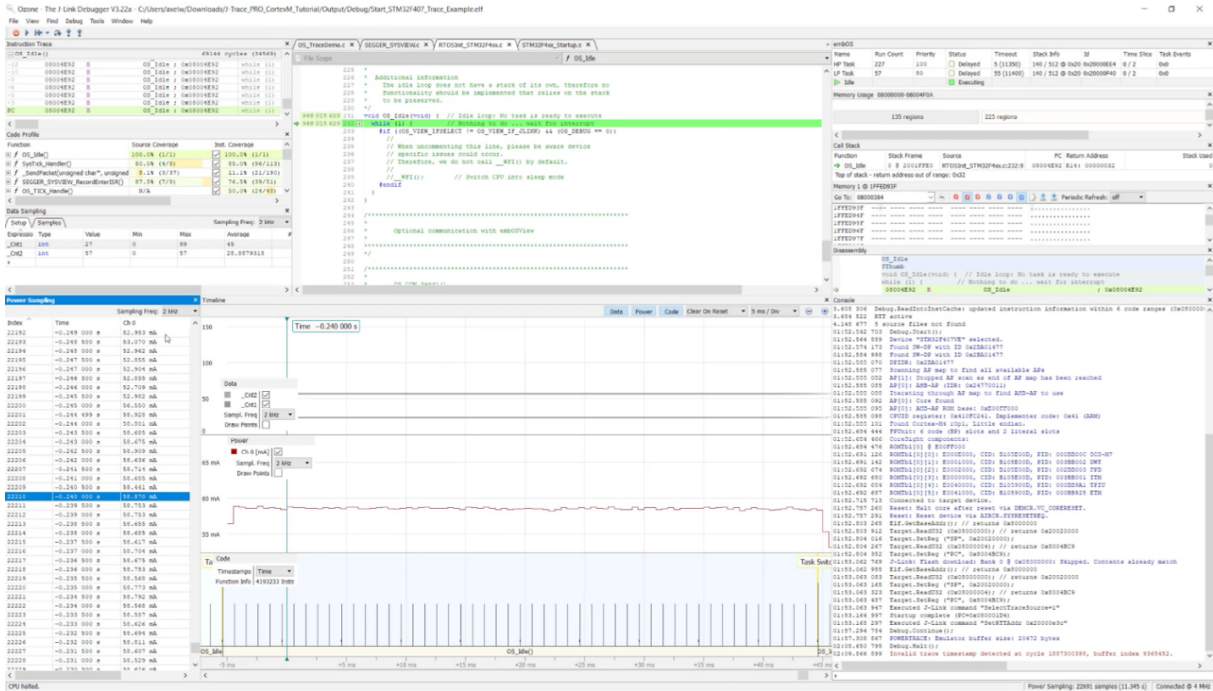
Ozone - The J-Link Debugger V3.22a C:/Users/axel/Downloads/J-Trace_PRO_CortexM_Tutorial/Output/Debug/Start_STM32F407_Trace_Example.elf

File View Find Debug Tools Window Help

Instruction Trace

OS_Idle() 49144 cycles

Code Profile

| Function | Source Coverage | Inst. Coverage |
|---|---|---|
| OS_Idle() | 100.0% (1/1) | 100.0% (1/1) |
| SysTick_Handler() | 80.0% (4/5) | 85.0% (96/113) |
| _SendPacket(unsigned char*, unsigned | 8.1% (3/37) | 11.1% (21/190) |
| SEGGER_SYSVIEW_RecordEnterISR() | 87.5% (7/8) | 76.5% (39/51) |
| OS_TICK_Handle() | N/A | 50.0% (24/48) |

Data Sampling

Setup Samples Sampling Freq: 2 kHz

| Expressio | Type | Value | Min | Max | Average |
|---|---|---|---|---|---|
| _Cnt1 | int | 27 | 0 | 99 | 49 |
| _Cnt2 | int | 57 | 0 | 57 | 28.5879318 |

OS_TraceDemo.c SEGGER_SYSVIEW.c RTOSInit_STM32F4xx.c STM32F4xx_Startup.s

File Scope OS_Idle

* Additional information
* The idle loop does not have a stack of its own, therefore no
* functionality should be implemented that relies on the stack
* to be preserved.
*/
void OS_Idle(void) { // Idle loop: No task is ready to execute
while (1) { // Nothing to do ... wait for interrupt
#if ((OS_VIEW_IFSELECT != OS_VIEW_IF_JLINK) && (OS_DEBUG == 0))
//
// When uncommenting this line, please be aware device
// specific issues could occur.
// Therefore, we do not call __WFI() by default.
//
//__WFI(); // Switch CPU into sleep mode
#endif
}
}

* Optional communication with embOSView

embOS

| Name | Run Count | Priority | Status | Timeout | Stack Info | Id | Time Slice | Task Events |
|---|---|---|---|---|---|---|---|---|
| HP Task | 227 | 100 | Delayed | 5 (11350) | 140 / 512 @ 0x20 0x20000E64 | 0 / 2 | | 0x0 |
| LP Task | 57 | 50 | Delayed | 55 (11400) | 140 / 512 @ 0x20 0x20000F40 | 0 / 2 | | 0x0 |
| Idle | | | Executing | | | | | |

Memory Usage 08000000-0800F0A

135 regions 225 regions

Call Stack

| Function | Stack Frame | Source | PC | Return Address | Stack Used |
|---|---|---|---|---|---|
| OS_Idle | | RTOSInit_STM32F4xx.c:232:9 | 08004E92 | | |

Top of stack - return address out of range: 0x32

Memory 1 @ 1FFED93F

Go To: 08000384 Periodic Refresh: off

Disassembly

OS_Idle
void OS_Idle(void) { // Idle loop: No task is ready to execute
while (1) { // Nothing to do ... wait for interrupt
08004E92 B OS_Idle ; 0x08004E92

Power Sampling

Sampling Freq: 2 kHz

| Index | Time | Ch 0 |
|---|---|---|
| 22192 | -0.249 000 s | 52.953 mA |
| 22193 | -0.249 500 s | 53.070 mA |
| 22194 | -0.248 000 s | 52.962 mA |
| 22210 | -0.240 000 s | 58.870 mA |

Timeline

Data Power Code Clear On Reset 5 ms / Div

Time -0.240 000 s

Data
_Cnt2
_Cnt1
Sampl. Freq 2 kHz
Draw Points

Power
Ch 0 [mA]
Sampl. Freq 2 kHz
Draw Points

Code
Timestamps Time
Function Info 4193233 Instr

OS_Idle() OS_Idle()

150 100 50 65 mA 60 mA 55 mA

Console

01:52.500 703 Debug.Start();
01:52.564 559 Device "STM32F407VE" selected.
01:52.715 713 Connected to target device.
01:52.757 260 Reset: Halt core after reset via DEMCR.VC_CORERESET.
01:53.062 769 J-Link: Flash download: Bank 0 @ 0x08000000: Skipped. Contents already match
01:53.063 947 Executed J-Link command "SelectTraceSource=1"
01:53.165 997 Startup complete (PC=0x08001D4)
01:57.294 754 Debug.Continue();
01:57.805 667 POWERTRACE: Emulator buffer size: 20472 bytes
02:00.650 755 Debug.Halt();
02:09.866 899 Invalid trace timestamp detected at cycle 1007300395, buffer index 9965452.

CPU halted.

Power Sampling: 22691 samples (11.345 s) Connected @ 4 MHz